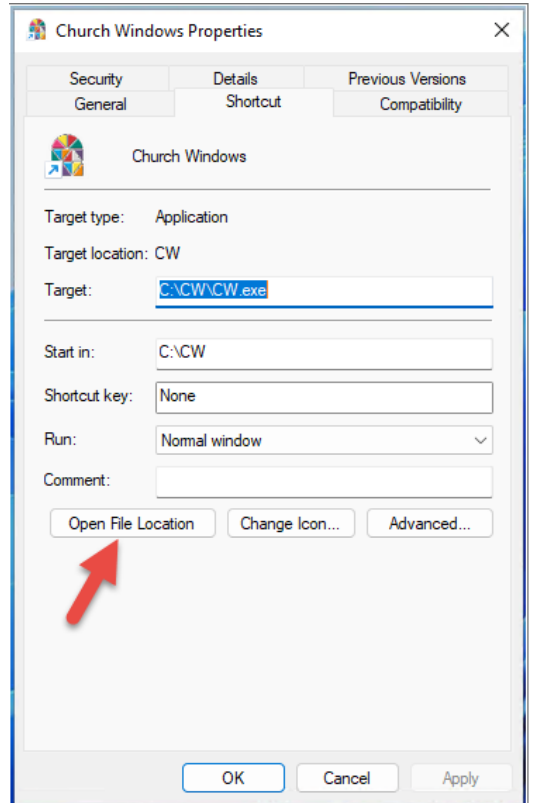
Church Windows Properties

Security | Details | Previous Versions
General | Shortcut | Compatibility

Church Windows

Target type: Application

Target location: CW

Target: C:\CW\CW.exe

Start in: C:\CW

Shortcut key: None

Run: Normal window

Comment:

Open File Location | Change Icon... | Advanced...

OK | Cancel | Apply